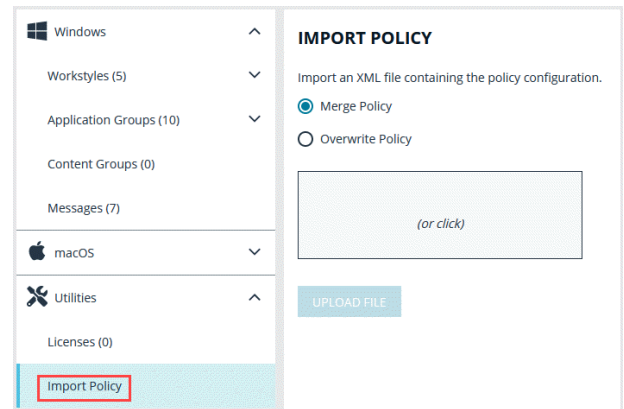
Windows

Workstyles (5)

Application Groups (10)

Content Groups (0)

Messages (7)

macOS

Utilities

Licenses (0)

Import Policy

IMPORT POLICY

Import an XML file containing the policy configuration.

Merge Policy

Overwrite Policy

(or click)

UPLOAD FILE